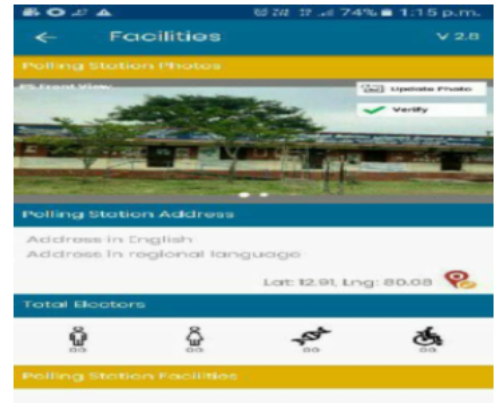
74% 1:15 p.m.

Facilities V 2.8

Polling Station Photos

PS Front View

Update Photo

Verify

Polling Station Address

Address in English

Address in regional language

Lat: 12.91, Lng: 80.08

Total Electors

00 00 00 00

Polling Station Facilities